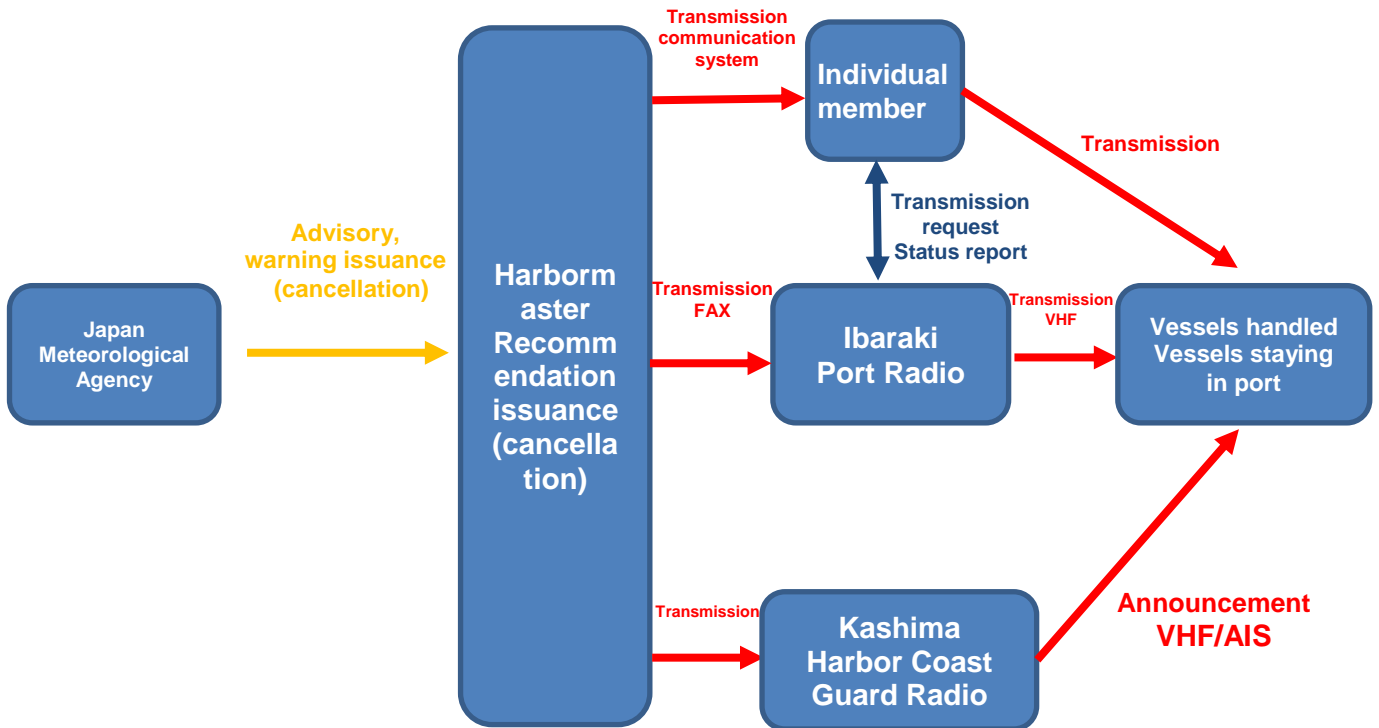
Japan Meteorological Agency

Advisory, warning issuance (cancellation)

Harborm aster Recomm endation issuance (cancella tion)

Transmission communication system

Individual member

Transmission

Transmission request Status report

Transmission FAX

Ibaraki Port Radio

Transmission VHF

Vessels handled Vessels staying in port

Transmission

Kashima Harbor Coast Guard Radio

Announcement VHF/AIS